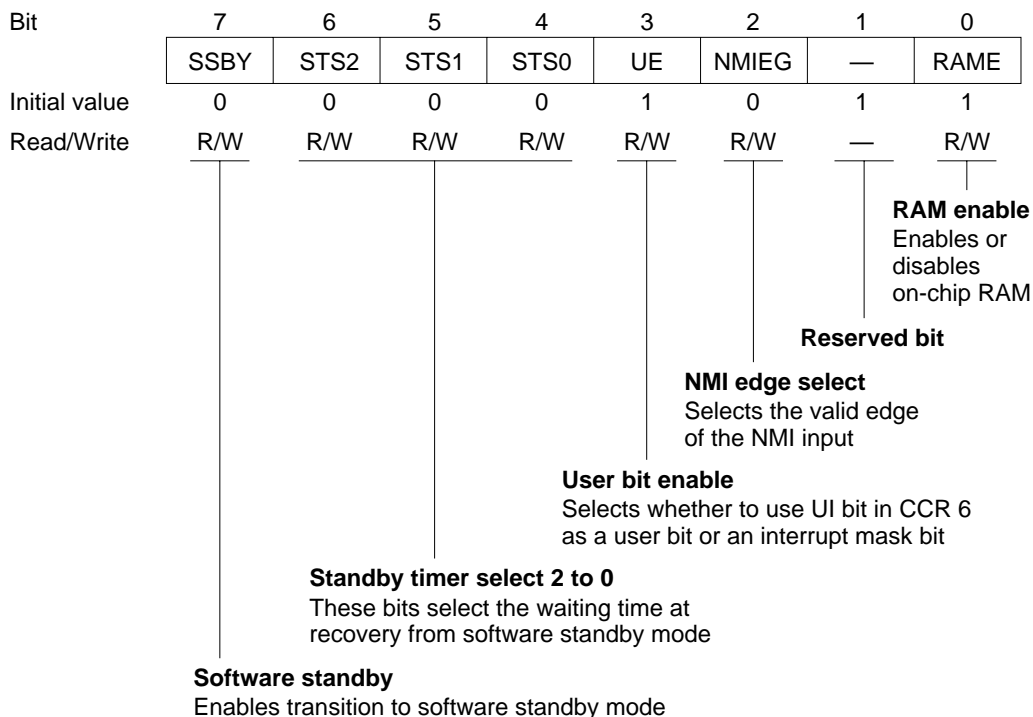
| Bit | 7 | 6 | 5 | 4 | 3 | 2 | 1 | 0 |
|---|---|---|---|---|---|---|---|---|
| | SSBY | STS2 | STS1 | STS0 | UE | NMIEG | — | RAME |
| Initial value | 0 | 0 | 0 | 0 | 1 | 0 | 1 | 1 |
| Read/Write | R/W | R/W | R/W | R/W | R/W | R/W | — | R/W |

**RAM enable**
Enables or disables on-chip RAM

**Reserved bit**

**NMI edge select**
Selects the valid edge of the NMI input

**User bit enable**
Selects whether to use UI bit in CCR 6 as a user bit or an interrupt mask bit

**Standby timer select 2 to 0**
These bits select the waiting time at recovery from software standby mode

**Software standby**
Enables transition to software standby mode